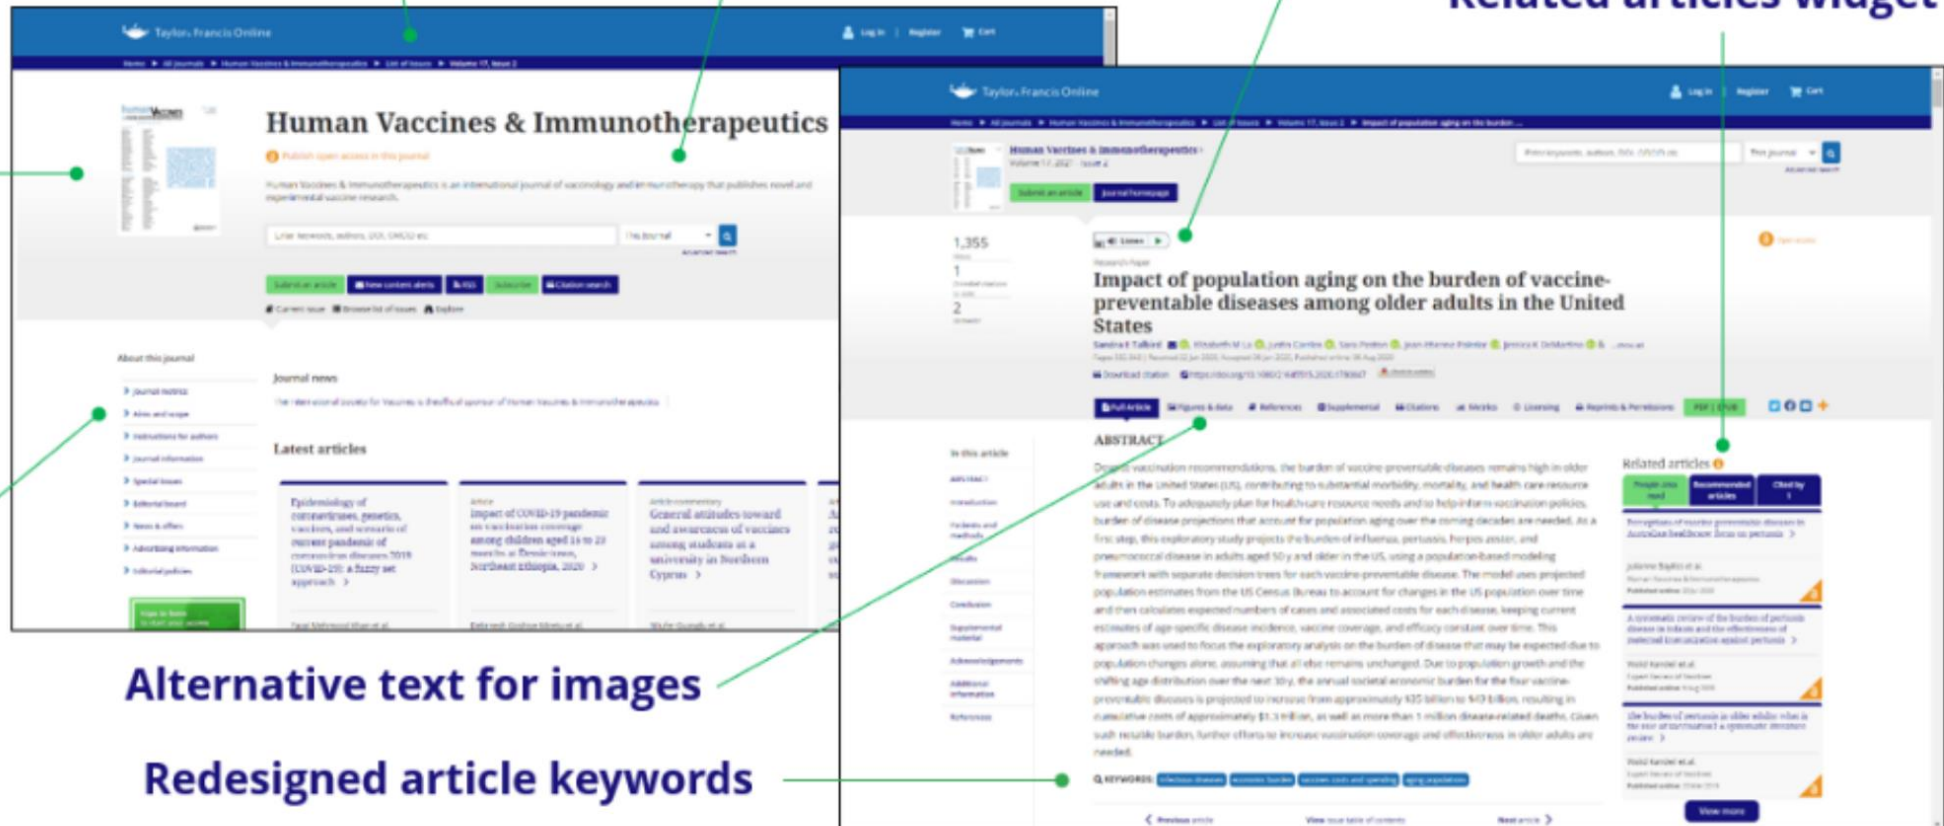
Related articles widget

Taylor & Francis Online

Log in | Register | Cart

Human Vaccines & Immunotherapeutics

Publish open access in this journal

Human Vaccines & Immunotherapeutics is an international journal of vaccinology and immunotherapy that publishes novel and experimental vaccine research.

Submit an article | New content alerts | RSS | Subscribe | Citation search

About this journal

Journal news

Latest articles

Epidemiology of coronaviruses, genetics, vaccines, and scenario of current pandemic of coronavirus diseases 2019 (COVID-19): a fuzzy set approach

Impact of COVID-19 pandemic on vaccination coverage among children aged 15 to 23 months at Dessie town, Northeast Ethiopia, 2020

General attitudes toward and awareness of vaccines among students at a university in Northern Cyprus

Taylor & Francis Online

Log in | Register | Cart

Human Vaccines & Immunotherapeutics

Submit an article | Journal homepage

1,355

1

2

Listen

Research Paper

Impact of population aging on the burden of vaccine-preventable diseases among older adults in the United States

Full Article | Figures & data | References | Supplemental | Citations | Metrics | Licensing | Reprints & Permissions | PDF | EPUB

ABSTRACT

In this article

Related articles

People also read | Recommended articles | Cited by

View more

Alternative text for images

Redesigned article keywords

KEYWORDS: